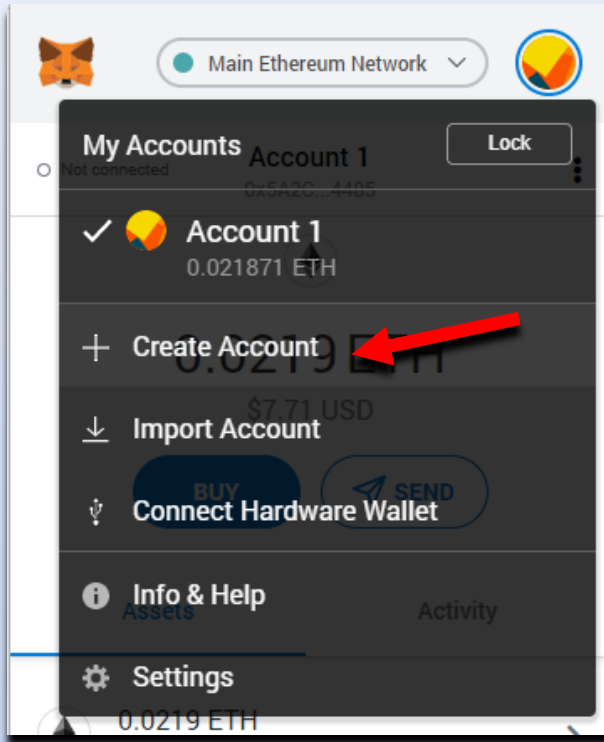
Main Ethereum Network

My Accounts

Lock

Not connected

Account 1

0x5A2C...4485

Account 1

0.021871 ETH

Create Account

0.0219 ETH

$7.71 USD

Import Account

BUY

SEND

Connect Hardware Wallet

Info & Help

Assets

Activity

Settings

0.0219 ETH